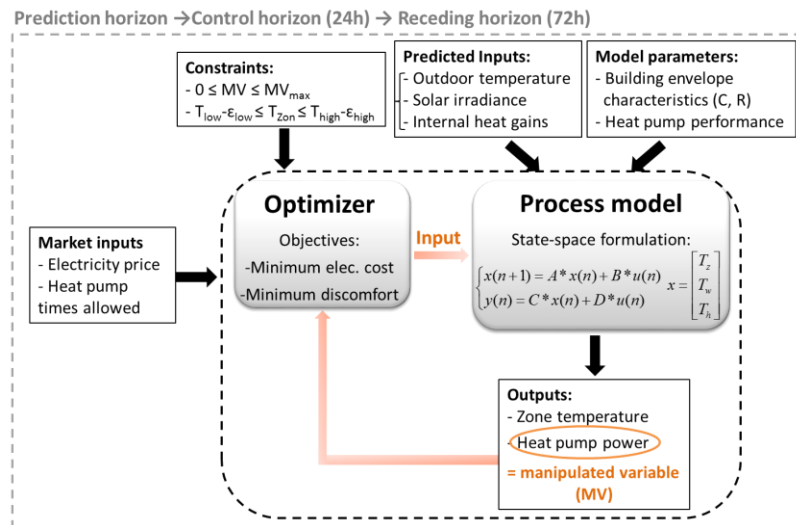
Prediction horizon →Control horizon (24h) → Receding horizon (72h)

**Constraints:**
- $0 \leq MV \leq MV_{max}$
- $T_{low}-\varepsilon_{low} \leq T_{Zon} \leq T_{high}-\varepsilon_{high}$

**Predicted Inputs:**
- Outdoor temperature
- Solar irradiance
- Internal heat gains

**Model parameters:**
- Building envelope characteristics (C, R)
- Heat pump performance

**Market inputs**
- Electricity price
- Heat pump times allowed

**Optimizer**
Objectives:
-Minimum elec. cost
-Minimum discomfort

Input

**Process model**
State-space formulation:
$\begin{cases} x(n+1) = A * x(n) + B * u(n) \\ y(n) = C * x(n) + D * u(n) \end{cases} \quad x = \begin{bmatrix} T_z \\ T_w \\ T_h \end{bmatrix}$

**Outputs:**
- Zone temperature
- Heat pump power
= manipulated variable (MV)